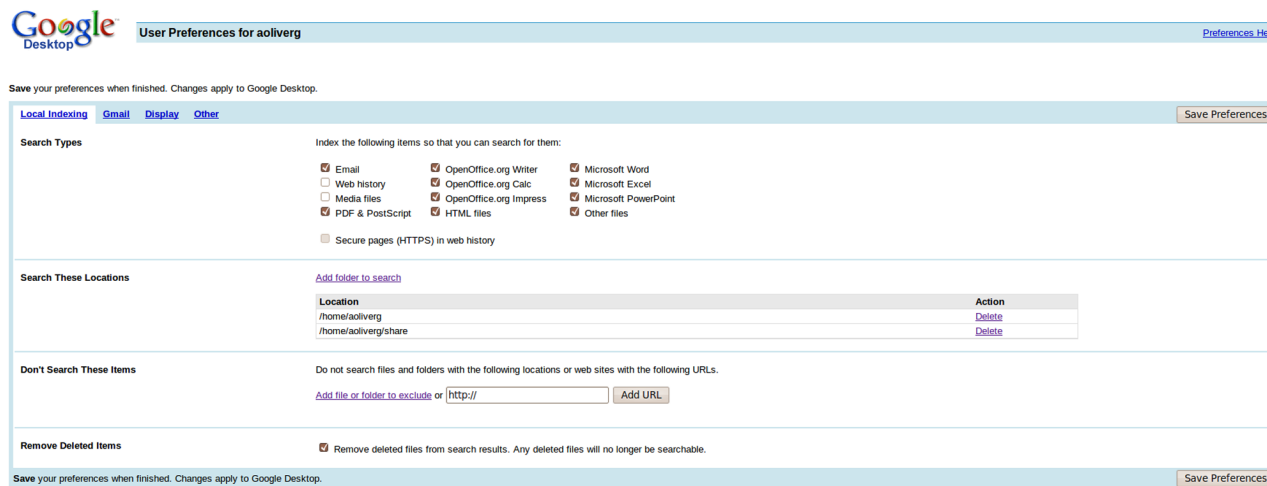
Google Desktop

User Preferences for aoliverg

Preferences He

Save your preferences when finished. Changes apply to Google Desktop.

Local Indexing Gmail Display Other

Save Preferences

Search Types

Index the following items so that you can search for them:

Email
Web history
Media files
PDF & PostScript
OpenOffice.org Writer
OpenOffice.org Calc
OpenOffice.org Impress
HTML files
Microsoft Word
Microsoft Excel
Microsoft PowerPoint
Other files

Secure pages (HTTPS) in web history

Search These Locations

Add folder to search

| Location | Action |
|---|---|
| /home/aoliverg | Delete |
| /home/aoliverg/share | Delete |

Don't Search These Items

Do not search files and folders with the following locations or web sites with the following URLs.

Add file or folder to exclude or http:// Add URL

Remove Deleted Items

Remove deleted files from search results. Any deleted files will no longer be searchable.

Save your preferences when finished. Changes apply to Google Desktop.

Save Preferences